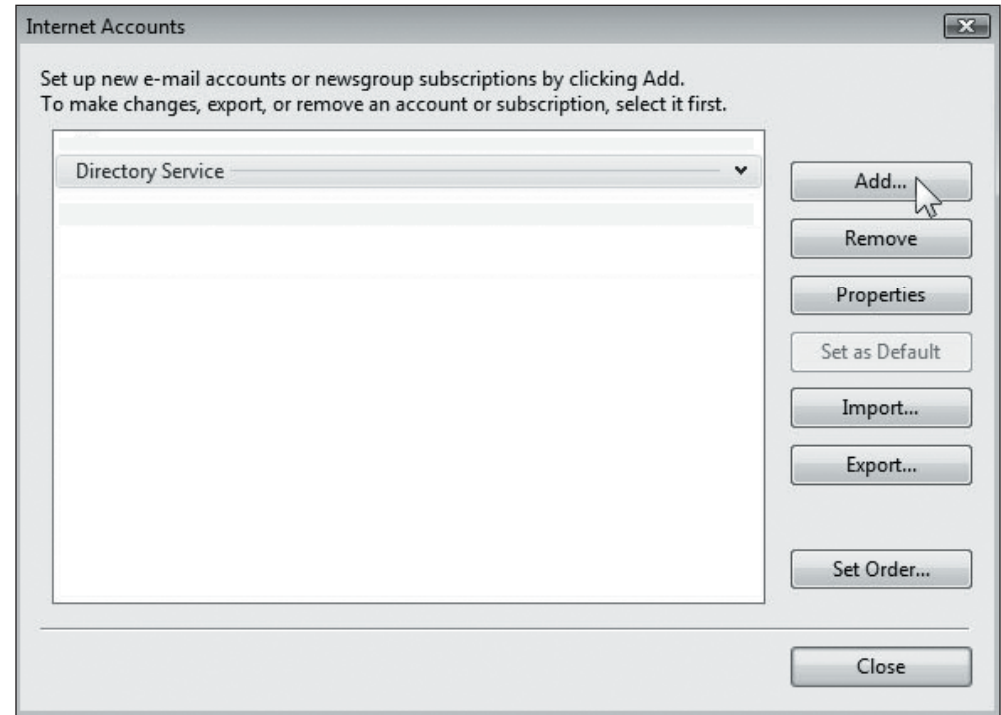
Internet Accounts

Set up new e-mail accounts or newsgroup subscriptions by clicking Add.
To make changes, export, or remove an account or subscription, select it first.

Directory Service

Add...

Remove

Properties

Set as Default

Import...

Export...

Set Order...

Close